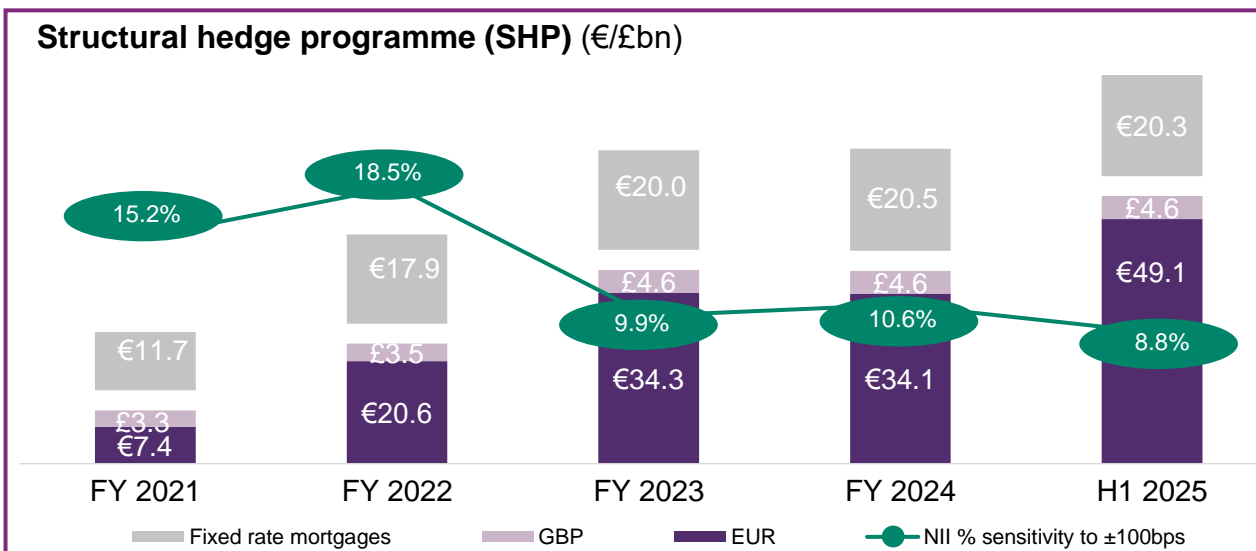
Structural hedge programme (SHP) (€/£bn)

15.2%
18.5%
9.9%
10.6%
8.8%

€11.7
£3.3
€7.4

€17.9
£3.5
€20.6

€20.0
£4.6
€34.3

€20.5
£4.6
€34.1

€20.3
£4.6
€49.1

FY 2021
FY 2022
FY 2023
FY 2024
H1 2025

Fixed rate mortgages
GBP
EUR
NII % sensitivity to ±100bps